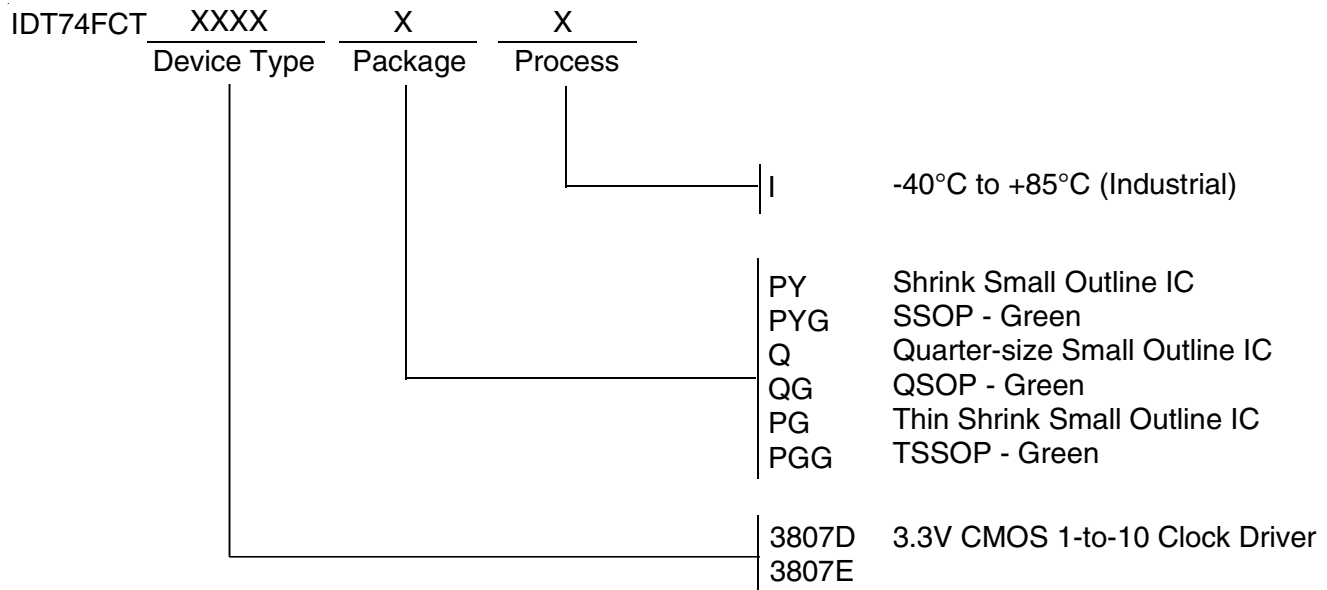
IDT74FCT XXXX X X
Device Type Package Process

I -40°C to +85°C (Industrial)

PY Shrink Small Outline IC
PYG SSOP - Green
Q Quarter-size Small Outline IC
QG QSOP - Green
PG Thin Shrink Small Outline IC
PGG TSSOP - Green

3807D 3.3V CMOS 1-to-10 Clock Driver
3807E